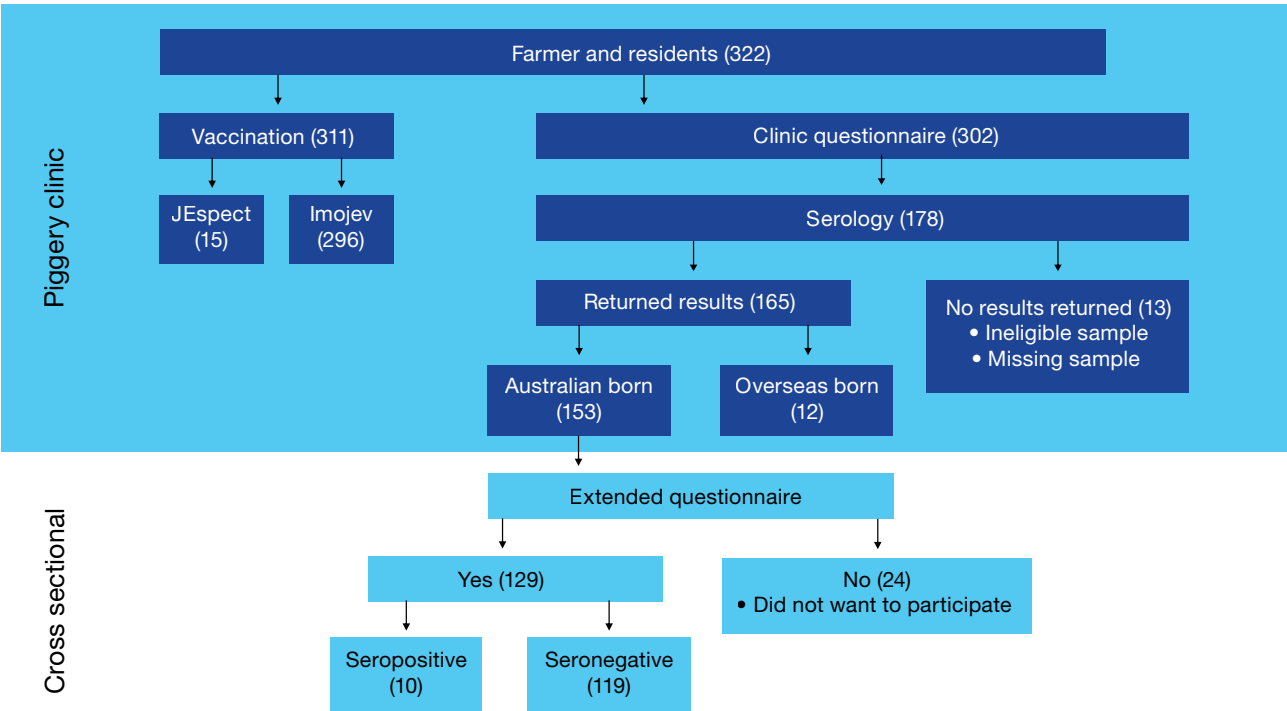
Piggery clinic

Farmer and residents (322)

Vaccination (311)

JEspect (15)

Imojev (296)

Clinic questionnaire (302)

Serology (178)

Returned results (165)

No results returned (13)
• Ineligible sample
• Missing sample

Australian born (153)

Overseas born (12)

Cross sectional

Extended questionnaire

Yes (129)

No (24)
• Did not want to participate

Seropositive (10)

Seronegative (119)